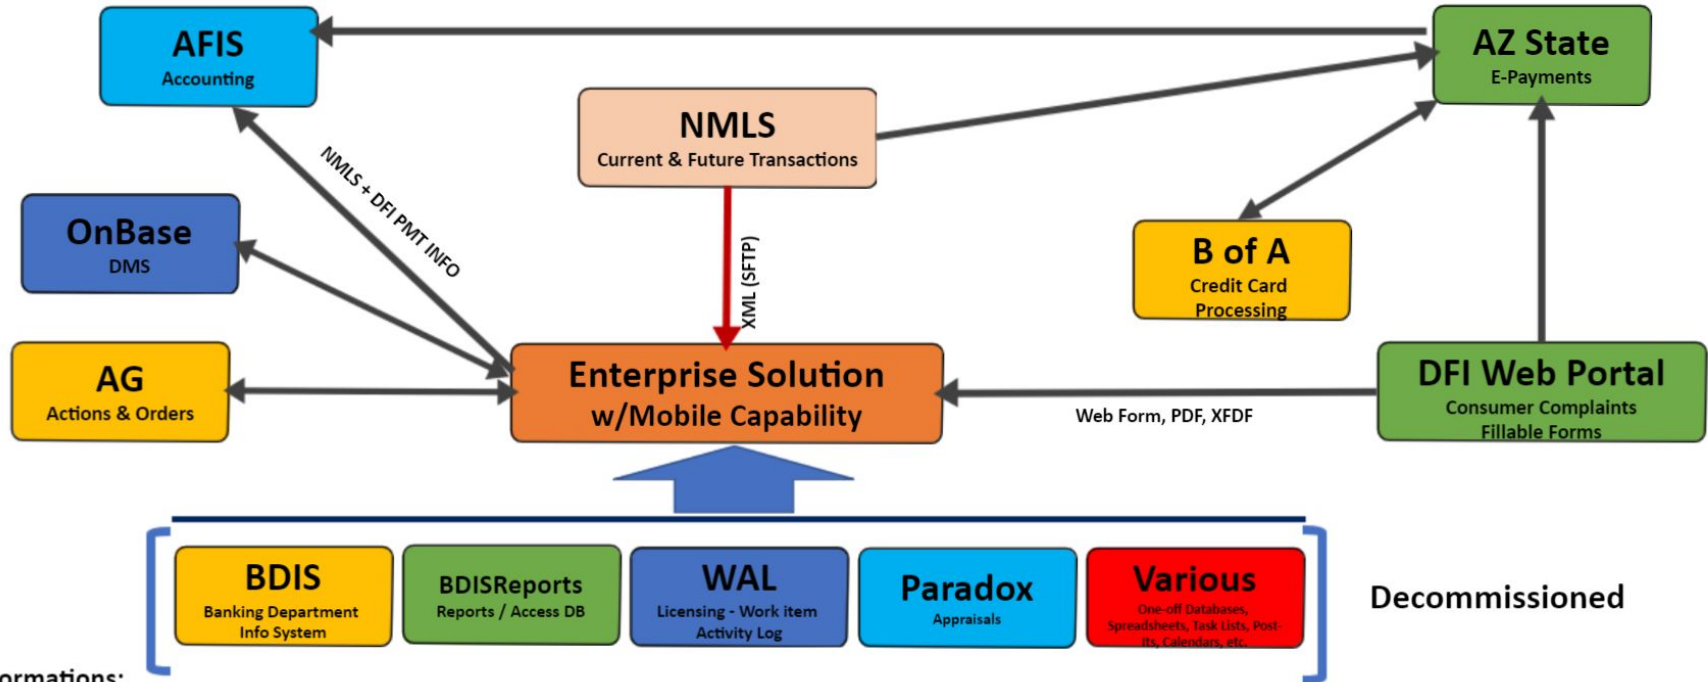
AFIS
Accounting

AZ State
E-Payments

NMLS
Current & Future Transactions

NMLS + DFI PMT INFO

OnBase
DMS

XML (SFTP)

B of A
Credit Card Processing

AG
Actions & Orders

Enterprise Solution
w/Mobile Capability

Web Form, PDF, XFDF

DFI Web Portal
Consumer Complaints
Fillable Forms

BDIS
Banking Department Info System

BDISReports
Reports / Access DB

WAL
Licensing - Work item Activity Log

Paradox
Appraisals

Various
One-off Databases, Spreadsheets, Task Lists, Post-Its, Calendars, etc.

Decommissioned

ormations: